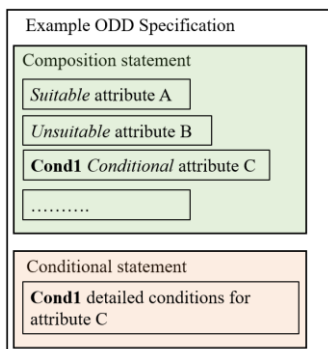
Example ODD Specification

Composition statement

*Suitable* attribute A

*Unsuitable* attribute B

**Cond1** *Conditional* attribute C

……….

Conditional statement

**Cond1** detailed conditions for attribute C